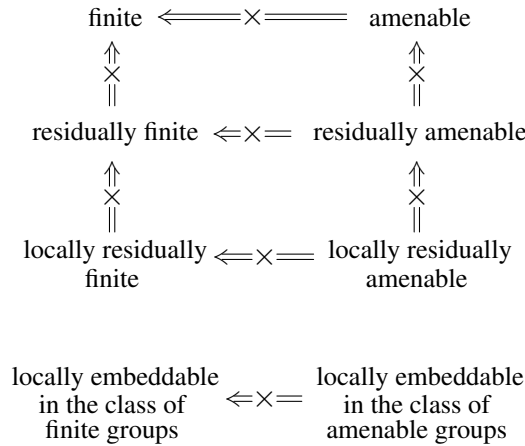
finite $\Leftarrow\!\times\!=$ amenable

residually finite $\Leftarrow\!\times\!=$ residually amenable

locally residually finite $\Leftarrow\!\times\!=$ locally residually amenable

locally embeddable in the class of finite groups $\Leftarrow\!\times\!=$ locally embeddable in the class of amenable groups